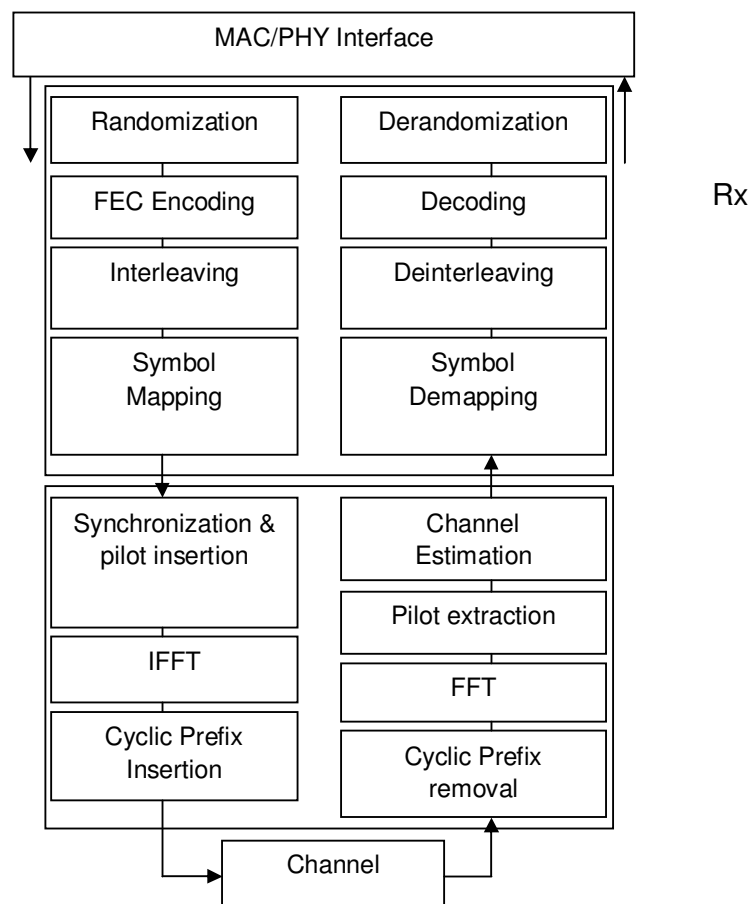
MAC/PHY Interface

Randomization

FEC Encoding

Interleaving

Symbol Mapping

Derandomization

Decoding

Deinterleaving

Symbol Demapping

Rx

Synchronization & pilot insertion

IFFT

Cyclic Prefix Insertion

Channel Estimation

Pilot extraction

FFT

Cyclic Prefix removal

Channel